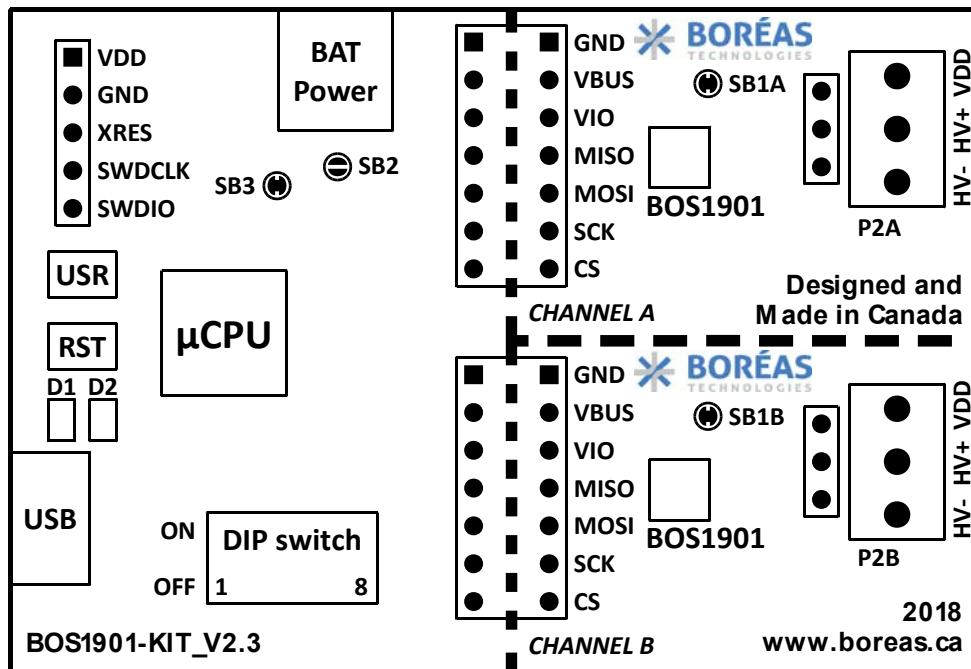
VDD
GND
XRES
SWDCLK
SWDIO

BAT Power

SB3
SB2

USR

μCPU

RST

D1 D2

USB

ON
OFF
DIP switch
1
8

BOS1901-KIT_V2.3

GND
VBUS
VIO
MISO
MOSI
SCK
CS

BORÉAS TECHNOLOGIES

SB1A

BOS1901

HV- HV+ VDD

P2A

CHANNEL A

Designed and Made in Canada

GND
VBUS
VIO
MISO
MOSI
SCK
CS

BORÉAS TECHNOLOGIES

SB1B

BOS1901

HV- HV+ VDD

P2B

CHANNEL B

2018
www.boreas.ca